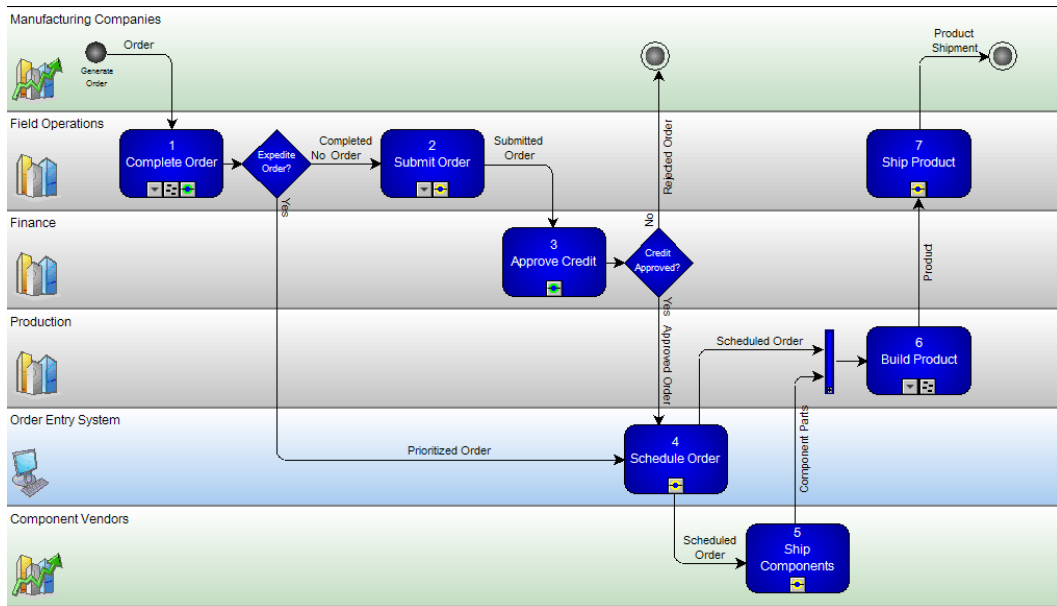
Manufacturing Companies

Generate Order

Order

Product Shipment

Field Operations

1
Complete Order

Expedite Order?

Completed
No Order

2
Submit Order

Submitted Order

Rejected Order

7
Ship Product

Yes

Finance

3
Approve Credit

No

Credit Approved?

Product

Production

Yes Approved Order

Scheduled Order

6
Build Product

Order Entry System

Prioritized Order

4
Schedule Order

Component Parts

Component Vendors

Scheduled Order

5
Ship Components